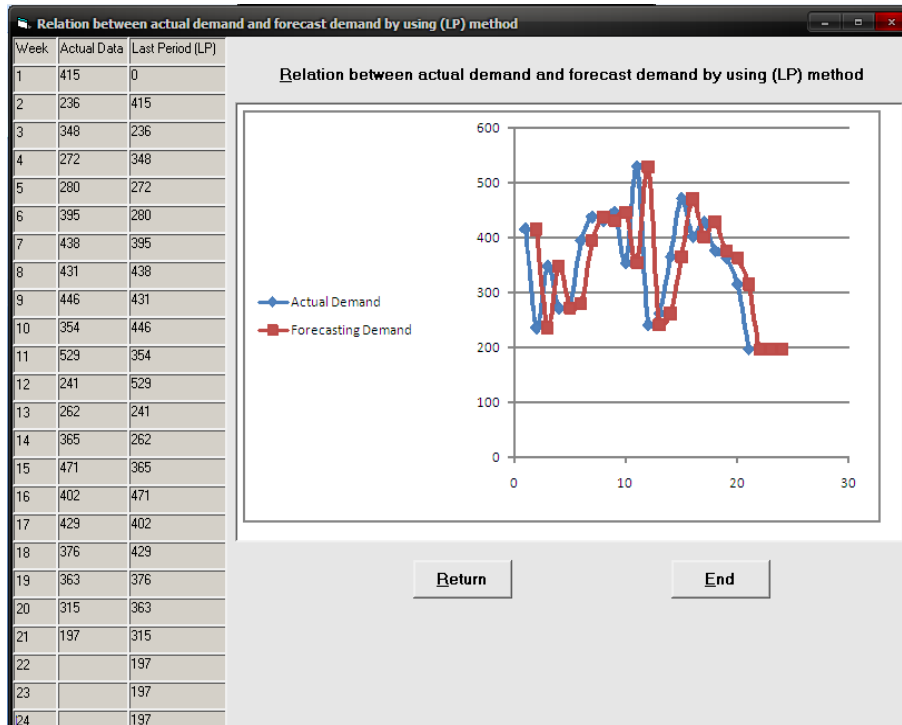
Relation between actual demand and forecast demand by using (LP) method

| Week | Actual Data | Last Period (LP) |
|---|---|---|
| 1 | 415 | 0 |
| 2 | 236 | 415 |
| 3 | 348 | 236 |
| 4 | 272 | 348 |
| 5 | 280 | 272 |
| 6 | 395 | 280 |
| 7 | 438 | 395 |
| 8 | 431 | 438 |
| 9 | 446 | 431 |
| 10 | 354 | 446 |
| 11 | 529 | 354 |
| 12 | 241 | 529 |
| 13 | 262 | 241 |
| 14 | 365 | 262 |
| 15 | 471 | 365 |
| 16 | 402 | 471 |
| 17 | 429 | 402 |
| 18 | 376 | 429 |
| 19 | 363 | 376 |
| 20 | 315 | 363 |
| 21 | 197 | 315 |
| 22 | | 197 |
| 23 | | 197 |
| 24 | | 197 |

Relation between actual demand and forecast demand by using (LP) method

600
500
400
300
200
100
0
0
10
20
30

Actual Demand
Forecasting Demand

Return
End